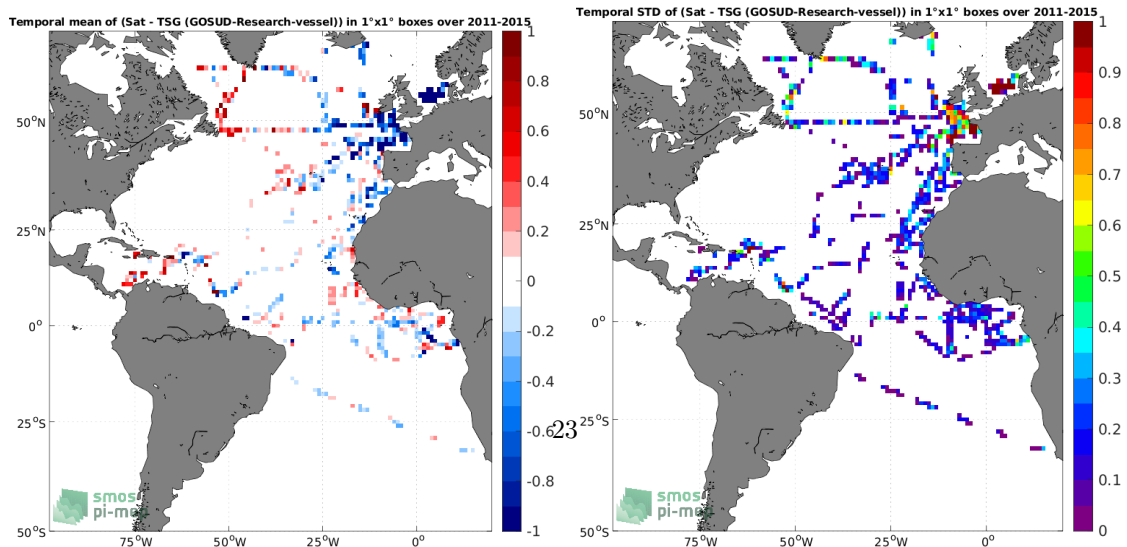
Temporal mean of (Sat - TSG (GOSUD-Research-vessel)) in 1°x1° boxes over 2011-2015

50°N
25°N
0°
25°S
50°S
75°W 50°W 25°W 0°

1
0.8
0.6
0.4
0.2
0
-0.2
-0.4
-0.6
-0.8
-1

smos
pi-mep

23

Temporal STD of (Sat - TSG (GOSUD-Research-vessel)) in 1°x1° boxes over 2011-2015

50°N
25°N
0°
25°S
50°S
75°W 50°W 25°W 0°

1
0.9
0.8
0.7
0.6
0.5
0.4
0.3
0.2
0.1
0

smos
pi-mep